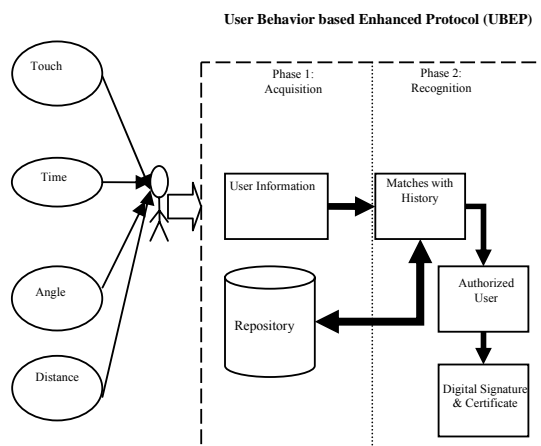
User Behavior based Enhanced Protocol (UBEP)

Touch

Time

Angle

Distance

Phase 1: Acquisition

Phase 2: Recognition

User Information

Matches with History

Authorized User

Repository

Digital Signature & Certificate